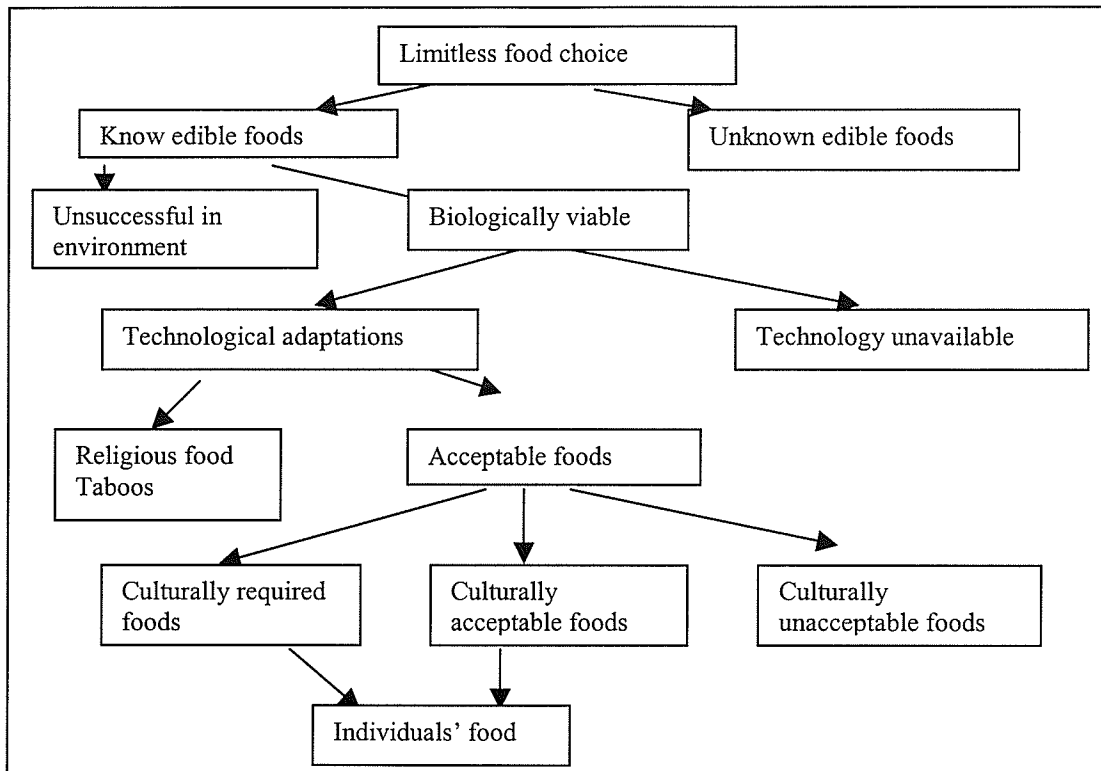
Limitless food choice

Know edible foods

Unknown edible foods

Unsuccessful in environment

Biologically viable

Technological adaptations

Technology unavailable

Religious food Taboos

Acceptable foods

Culturally required foods

Culturally acceptable foods

Culturally unacceptable foods

Individuals' food